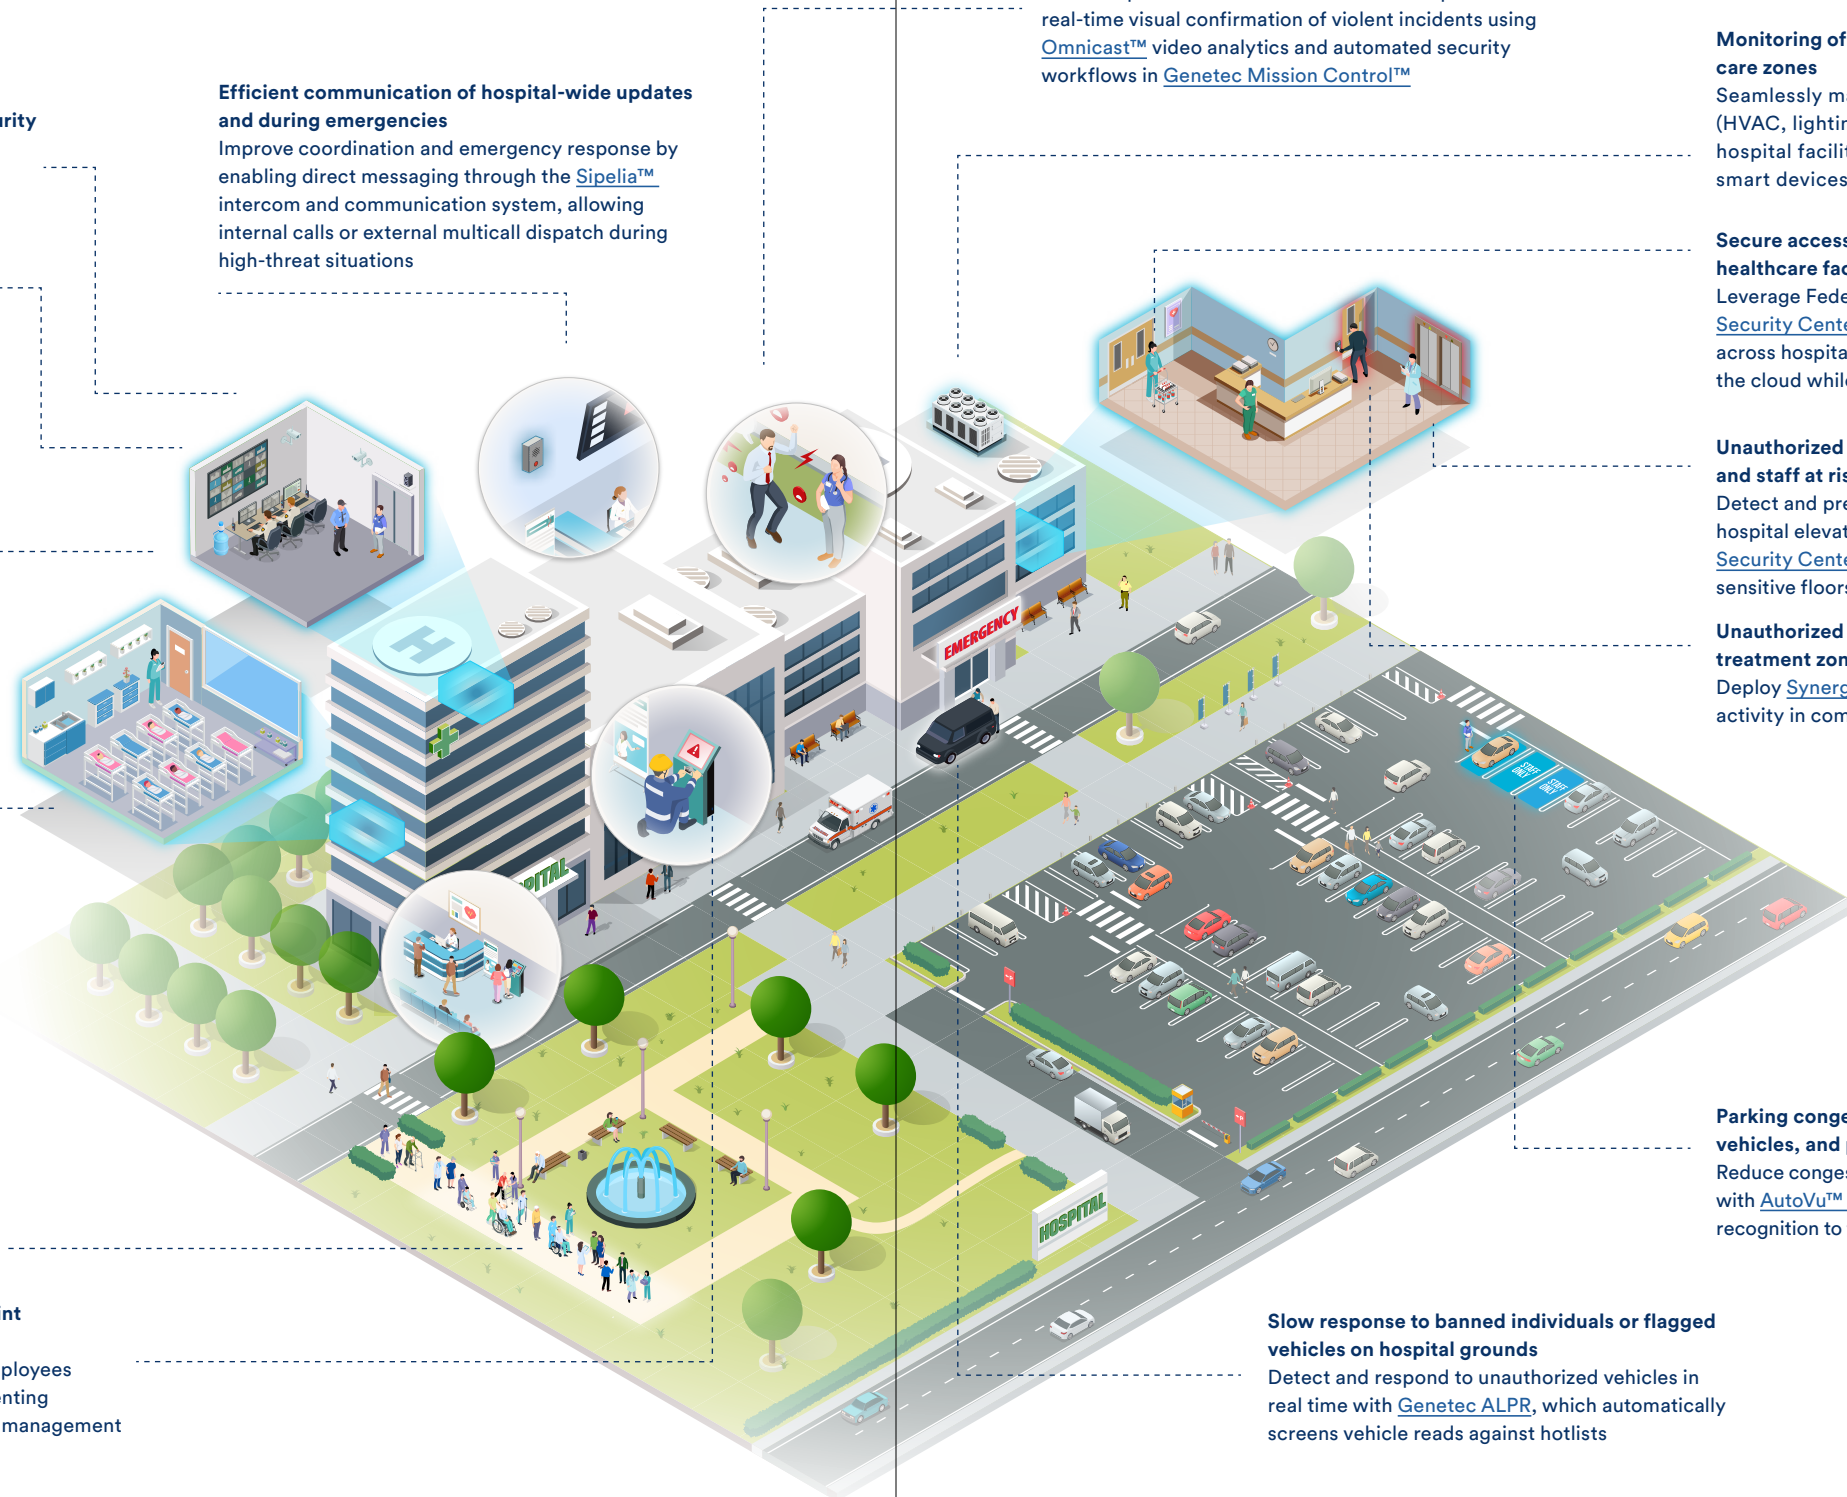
rity

Efficient communication of hospital-wide updates and during emergencies
Improve coordination and emergency response by enabling direct messaging through the Sipelia™ intercom and communication system, allowing internal calls or external multicall dispatch during high-threat situations

real-time visual confirmation of violent incidents using Omnicast™ video analytics and automated security workflows in Genetec Mission Control™

Monitoring of care zones
Seamlessly m (HVAC, lightin hospital facilit smart devices

Secure access healthcare fac
Leverage Fede Security Cente across hospita the cloud whil

Unauthorized and staff at ris
Detect and pre hospital elevat Security Cente sensitive floors

Unauthorized treatment zon
Deploy Synerg activity in com

EMERGENCY

STAFF ONLY

STAFF ONLY

PITAL

HOSPITAL

Parking conge vehicles, and
Reduce conges with AutoVu™ recognition to

int

ployees nting management

Slow response to banned individuals or flagged vehicles on hospital grounds
Detect and respond to unauthorized vehicles in real time with Genetec ALPR, which automatically screens vehicle reads against hotlists